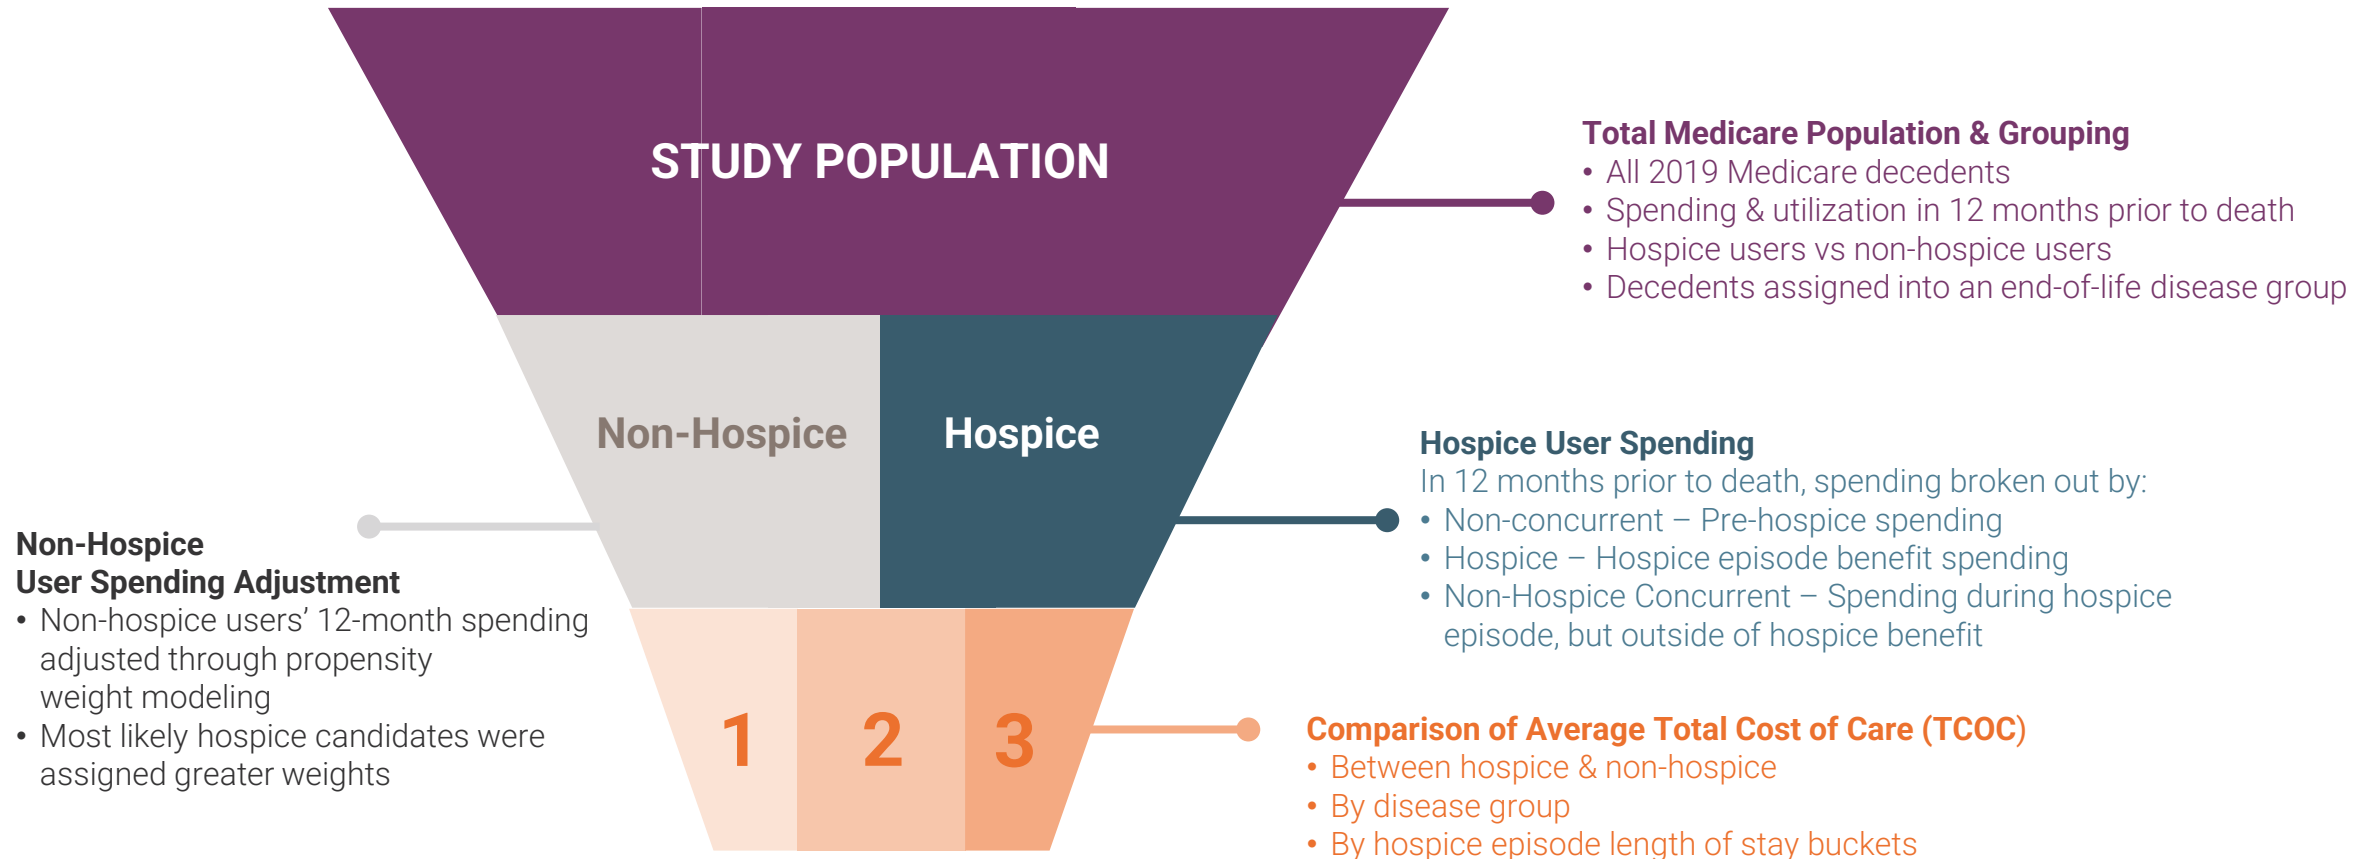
STUDY POPULATION

Total Medicare Population & Grouping
• All 2019 Medicare decedents
• Spending & utilization in 12 months prior to death
• Hospice users vs non-hospice users
• Decedents assigned into an end-of-life disease group

Non-Hospice

Hospice

Hospice User Spending
In 12 months prior to death, spending broken out by:
• Non-concurrent – Pre-hospice spending
• Hospice – Hospice episode benefit spending
• Non-Hospice Concurrent – Spending during hospice episode, but outside of hospice benefit

Non-Hospice User Spending Adjustment
• Non-hospice users' 12-month spending adjusted through propensity weight modeling
• Most likely hospice candidates were assigned greater weights

1

2

3

Comparison of Average Total Cost of Care (TCOC)
• Between hospice & non-hospice
• By disease group
• By hospice episode length of stay buckets